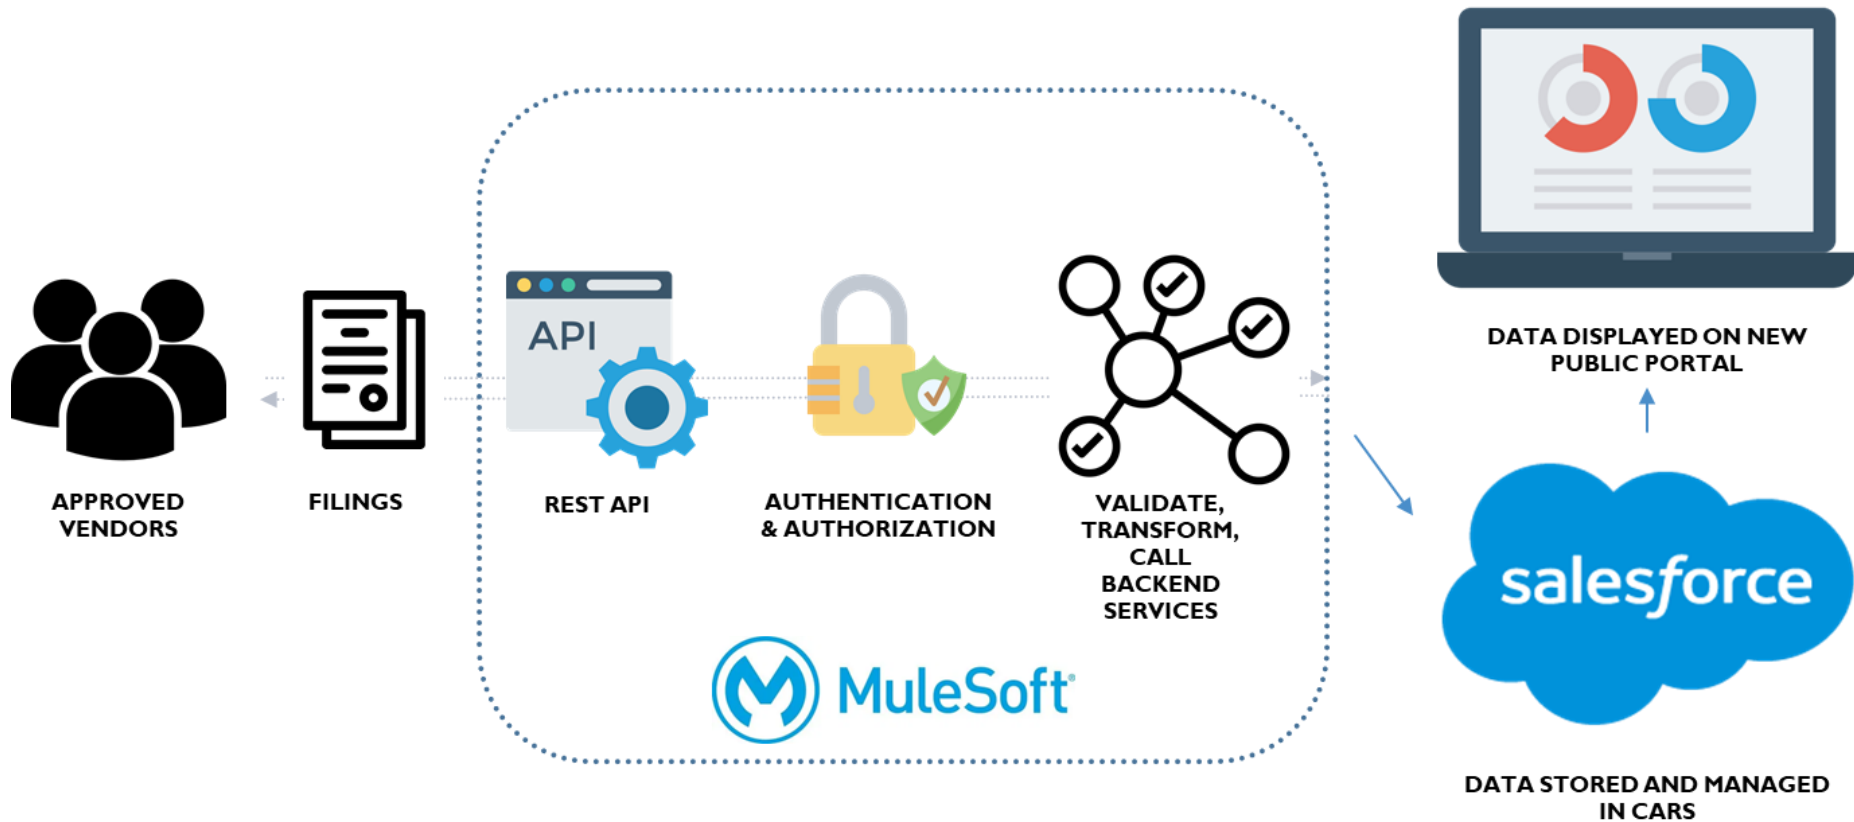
DATA DISPLAYED ON NEW PUBLIC PORTAL

APPROVED VENDORS

FILINGS

API

REST API

AUTHENTICATION & AUTHORIZATION

VALIDATE, TRANSFORM, CALL BACKEND SERVICES

MuleSoft

salesforce

DATA STORED AND MANAGED IN CARS